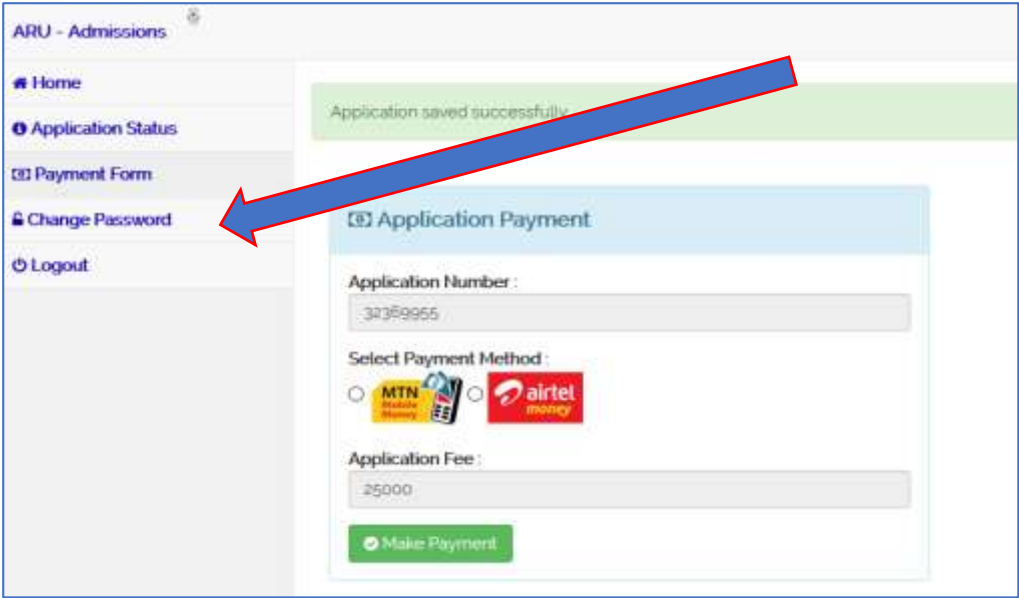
ARU - Admissions

Home

Application Status

Payment Form

Change Password

Logout

Application saved successfully.

Application Payment

Application Number :

32369955

Select Payment Method :

MTN Mobile Money

airtel money

Application Fee :

25000

Make Payment